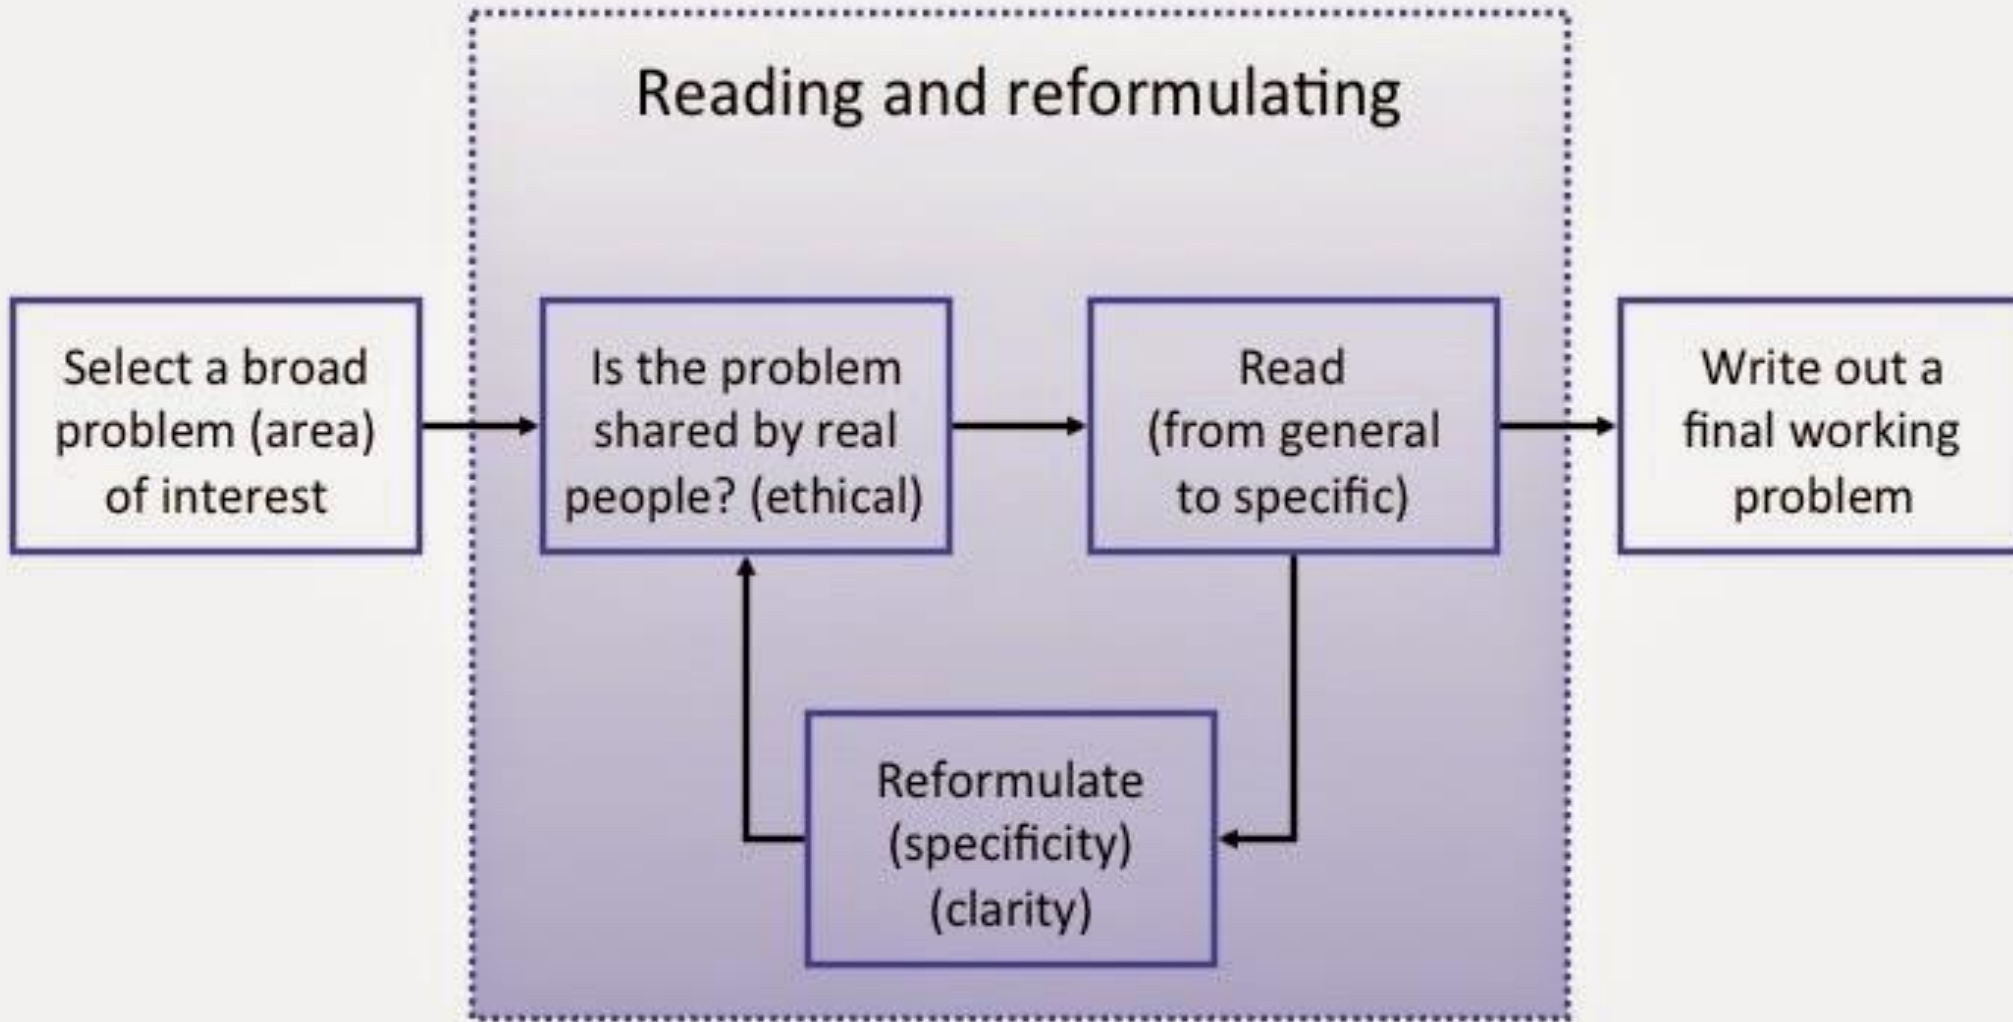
Reading and reformulating

Select a broad problem (area) of interest

Is the problem shared by real people? (ethical)

Read (from general to specific)

Write out a final working problem

Reformulate (specificity) (clarity)